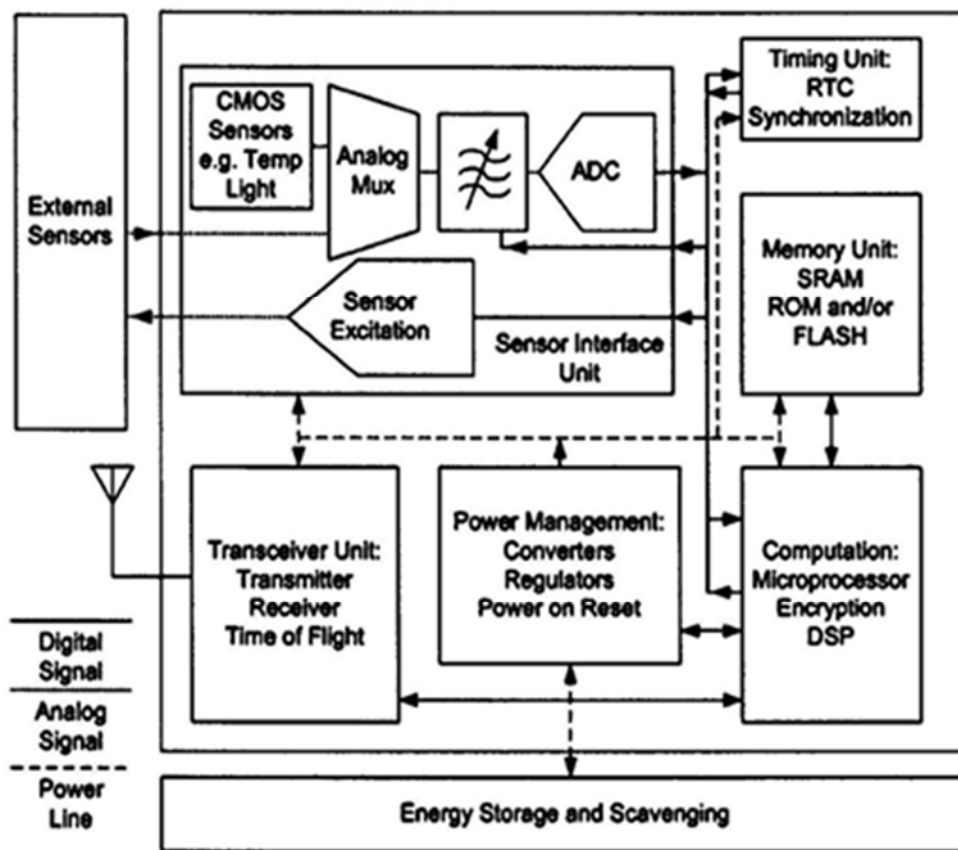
External Sensors

CMOS Sensors e.g. Temp Light

Analog Mux

ADC

Timing Unit: RTC Synchronization

Memory Unit: SRAM ROM and/or FLASH

Sensor Excitation

Sensor Interface Unit

Transceiver Unit: Transmitter Receiver Time of Flight

Power Management: Converters Regulators Power on Reset

Computation: Microprocessor Encryption DSP

Digital Signal

Analog Signal

Power Line

Energy Storage and Scavenging